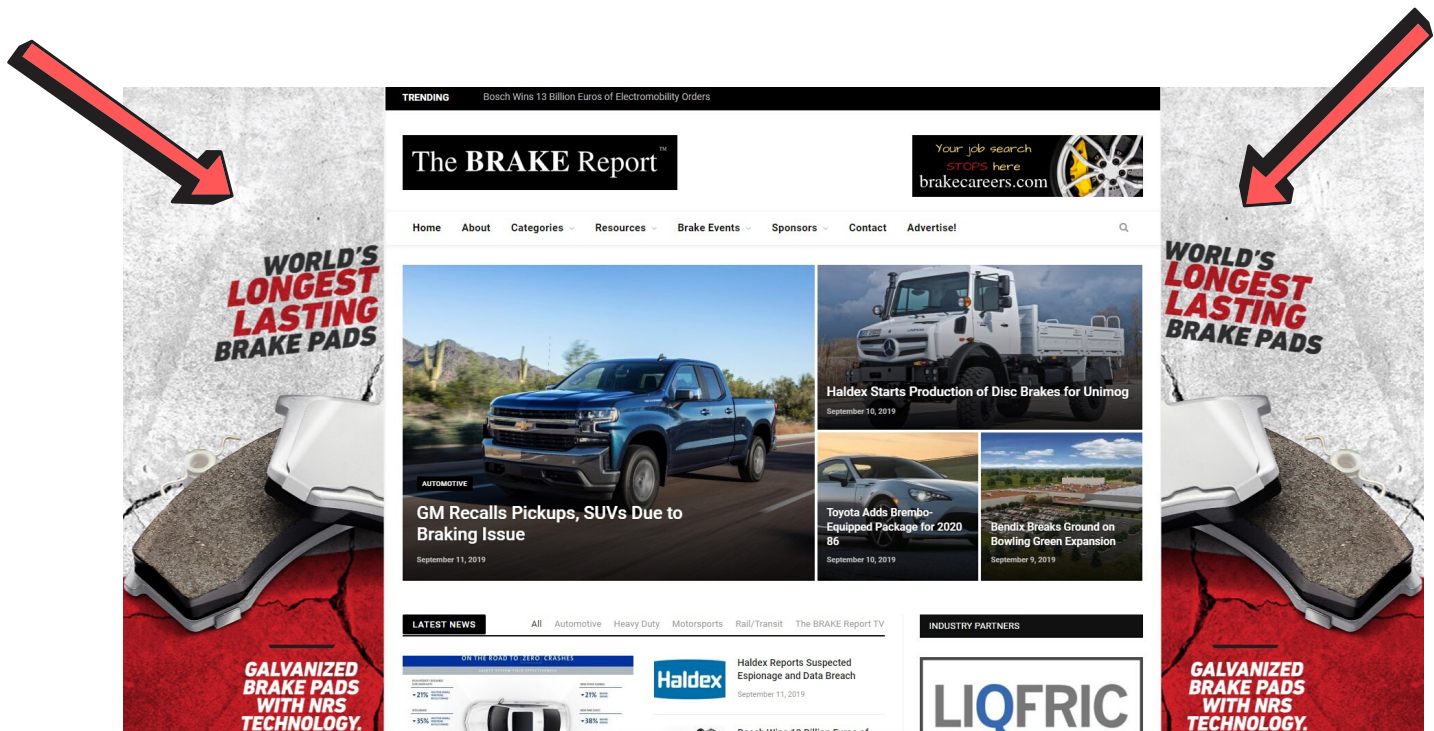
WORLD'S LONGEST LASTING BRAKE PADS

GALVANIZED BRAKE PADS WITH NRS TECHNOLOGY.

TRENDING Bosch Wins 13 Billion Euros of Electromobility Orders

The BRAKE Report™

Your job search STOPS here brakecareers.com

Home About Categories Resources Brake Events Sponsors Contact Advertise!

AUTOMOTIVE

GM Recalls Pickups, SUVs Due to Braking Issue

September 11, 2019

Haldex Starts Production of Disc Brakes for Unimog

September 10, 2019

Toyota Adds Brembo-Equipped Package for 2020 86

September 10, 2019

Bendix Breaks Ground on Bowling Green Expansion

September 9, 2019

LATEST NEWS All Automotive Heavy Duty Motorsports Rail/Transit The BRAKE Report TV

ON THE ROAD TO 'ZERO' CRASHES

21% 21% 35% 38%

Haldex

Haldex Reports Suspected Espionage and Data Breach

September 11, 2019

INDUSTRY PARTNERS

LIQFRIC

WORLD'S LONGEST LASTING BRAKE PADS

GALVANIZED BRAKE PADS WITH NRS TECHNOLOGY.